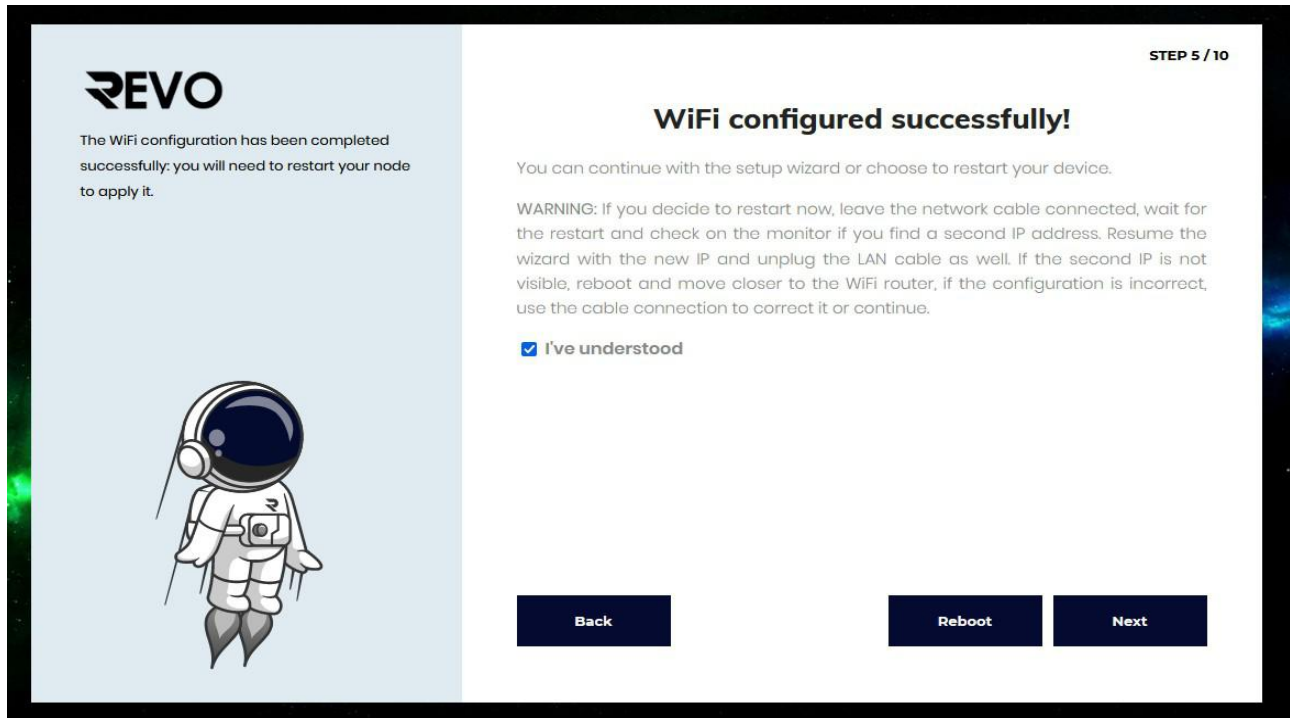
REVO

The WiFi configuration has been completed successfully: you will need to restart your node to apply it.

STEP 5 / 10

WiFi configured successfully!

You can continue with the setup wizard or choose to restart your device.

WARNING: If you decide to restart now, leave the network cable connected, wait for the restart and check on the monitor if you find a second IP address. Resume the wizard with the new IP and unplug the LAN cable as well. If the second IP is not visible, reboot and move closer to the WiFi router, if the configuration is incorrect, use the cable connection to correct it or continue.

I've understood

Back

Reboot

Next